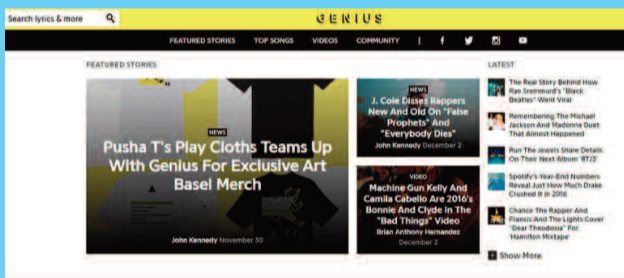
Search lyrics & more

GENIUS

FEATURED STORIES TOP SONGS VIDEOS COMMUNITY | f

FEATURED STORIES

NEWS

Pusha T's Play Cloths Teams Up With Genius For Exclusive Art Basel Merch

John Kennedy November 30

NEWS

J. Cole Disses Rappers New And Old On "False Prophets" And "Everybody Dies"

John Kennedy December 2

VIDEO

Machine Gun Kelly And Camila Cabello Are 2016's Bonnie And Clyde In The "Bad Things" Video

Brian Anthony Hernandez December 2

LATEST

The Real Story Behind How Rae Sremmurd's "Black Beatles" Went Viral

Remembering The Michael Jackson And Madonna Duet That Almost Happened

Run The Jewels Share Details On Their Next Album 'RTJ3'

Spotify's Year-End Numbers Reveal Just How Much Drake Crushed It In 2016

Chance The Rapper And Francis And The Lights Cover "Dear Theodosia" For "Hamilton Mixtape"

Show More